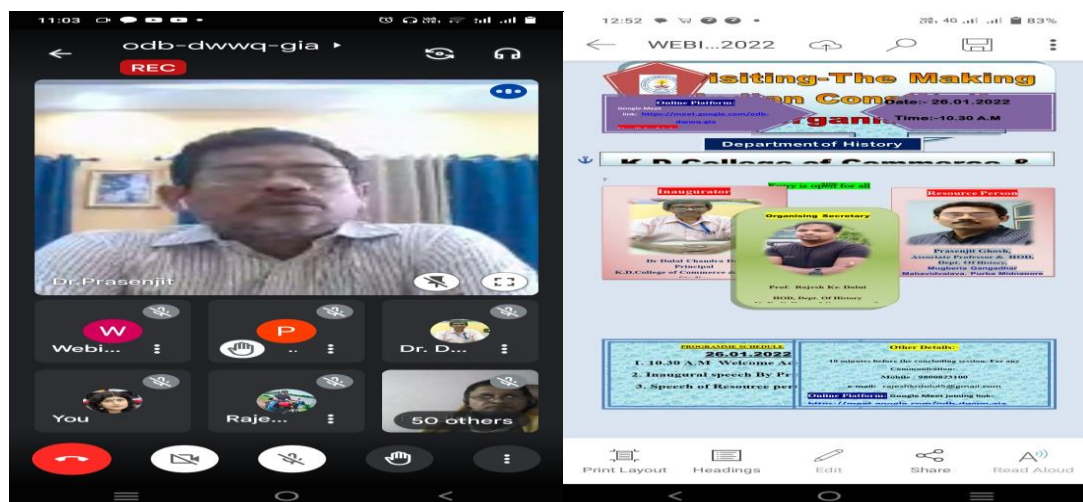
11:03

odb-dwwq-gia ▸

REC

Dr.Prasenjit

W

Webi...

P

Dr. D...

You

Raje...

50 others

12:52

83%

WEBI...2022

isiting-The Making

Online Platform

Google Meet link: https://meet.google.com/odb-dwwq-gia

Date:- 26.01.2022

Time:-10.30 A.M

Department of History

K.D College of Commerce &

Entry is open for all

Inaugurator

Dr Dulal Chandra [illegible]

Principal

K.D.College of Commerce & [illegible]

Organising Secretary

Prof. Rajesh Kr. Dolui

HOD, Dept. Of History

Resource Person

Prasenjit Ghosh,

Associate Professor & HOD,

Dept. Of History,

Mugberia Gangadhar Mahavidyalaya, Purba Midnapore

PROGRAMME SCHEDULE

26.01.2022

1. 10.30 A.M Welcome Ad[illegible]

2. Inaugural speech By Pr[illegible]

3. Speech of Resource per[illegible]

Other Details:

10 minutes before the concluding session: For any Communication:

Mobile - 9800823100

e-mail: rajeshkrdolui@gmail.com

Online Platform: Google Meet joining link:

https://meet.google.com/odb-dwwq-gia

Print Layout

Headings

Edit

Share

Read Aloud